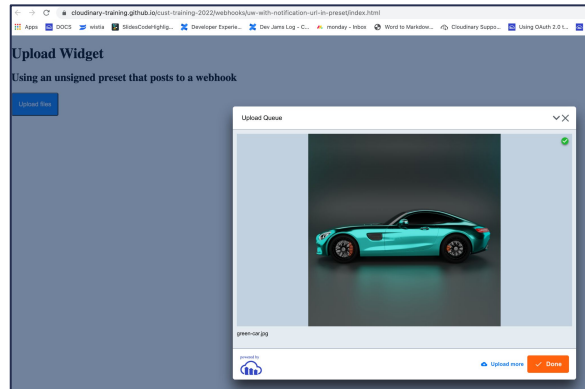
cloudinary-training.github.io/cust-training-2022/webhooks/uw-with-notification-url-in-preset/index.html

Apps DOCS wistia SlidesCodeHighlig... Developer Experie... Dev Jams Log - C... monday - Inbox Word to Markdow... Cloudinary Suppo... Using OAuth 2.0 t...

Upload Widget

Using an unsigned preset that posts to a webhook

Upload files

Upload Queue

green-car.jpg

powered by

Upload more

Done